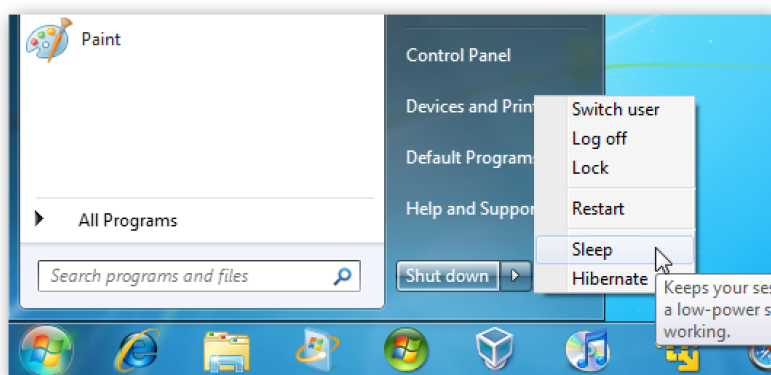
Paint

All Programs

Search programs and files

Control Panel

Devices and Print

Default Programs

Help and Suppor

Shut down

Switch user

Log off

Lock

Restart

Sleep

Hibernate

Keeps your ses
a low-power s
working.